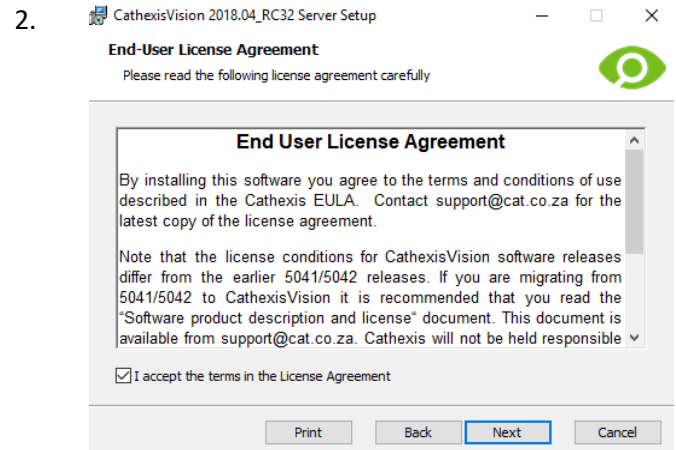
2.

CathexisVision 2018.04_RC32 Server Setup

End-User License Agreement

Please read the following license agreement carefully

End User License Agreement

By installing this software you agree to the terms and conditions of use described in the Cathexis EULA. Contact support@cat.co.za for the latest copy of the license agreement.

Note that the license conditions for CathexisVision software releases differ from the earlier 5041/5042 releases. If you are migrating from 5041/5042 to CathexisVision it is recommended that you read the "Software product description and license" document. This document is available from support@cat.co.za. Cathexis will not be held responsible

I accept the terms in the License Agreement

Print Back Next Cancel